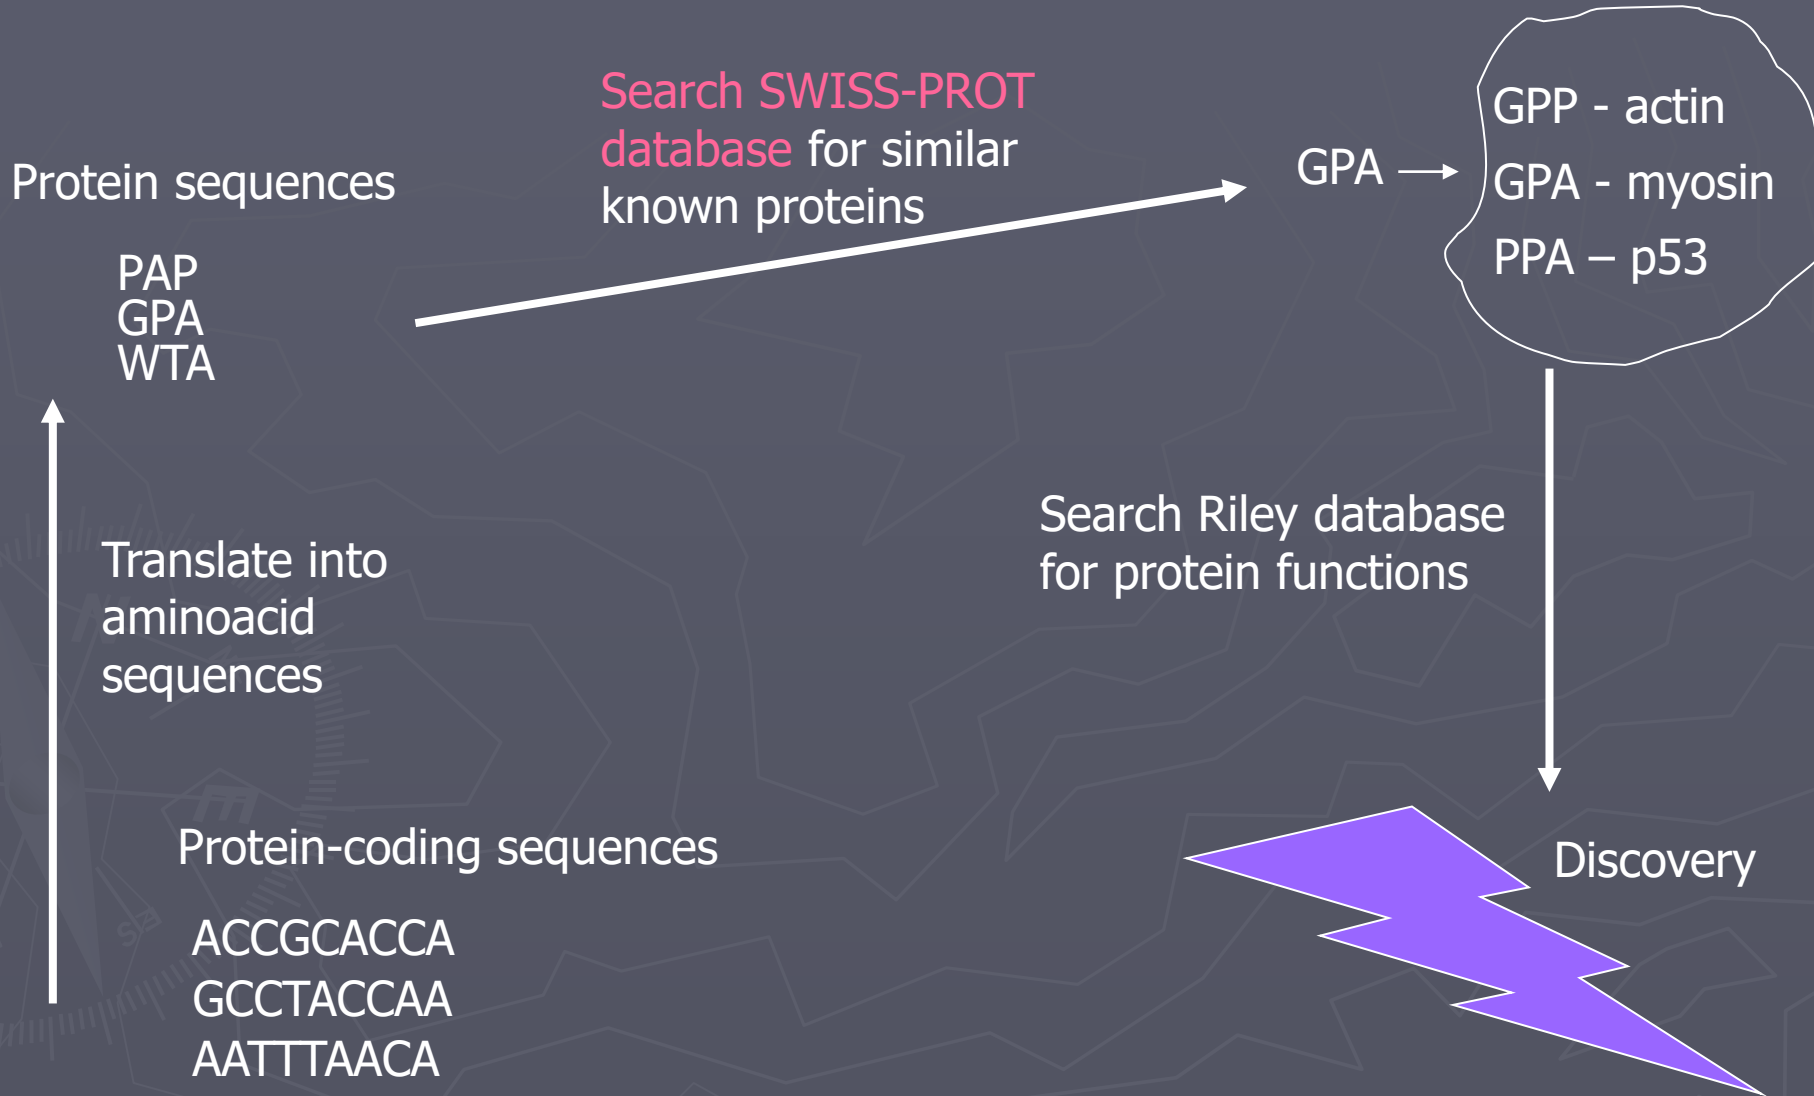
Protein sequences

PAP
GPA
WTA

Search SWISS-PROT database for similar known proteins

GPA →

GPP - actin
GPA - myosin
PPA – p53

Translate into aminoacid sequences

Search Riley database for protein functions

Protein-coding sequences

ACCGCACCA
GCCTACCAA
AATTTAACA

Discovery